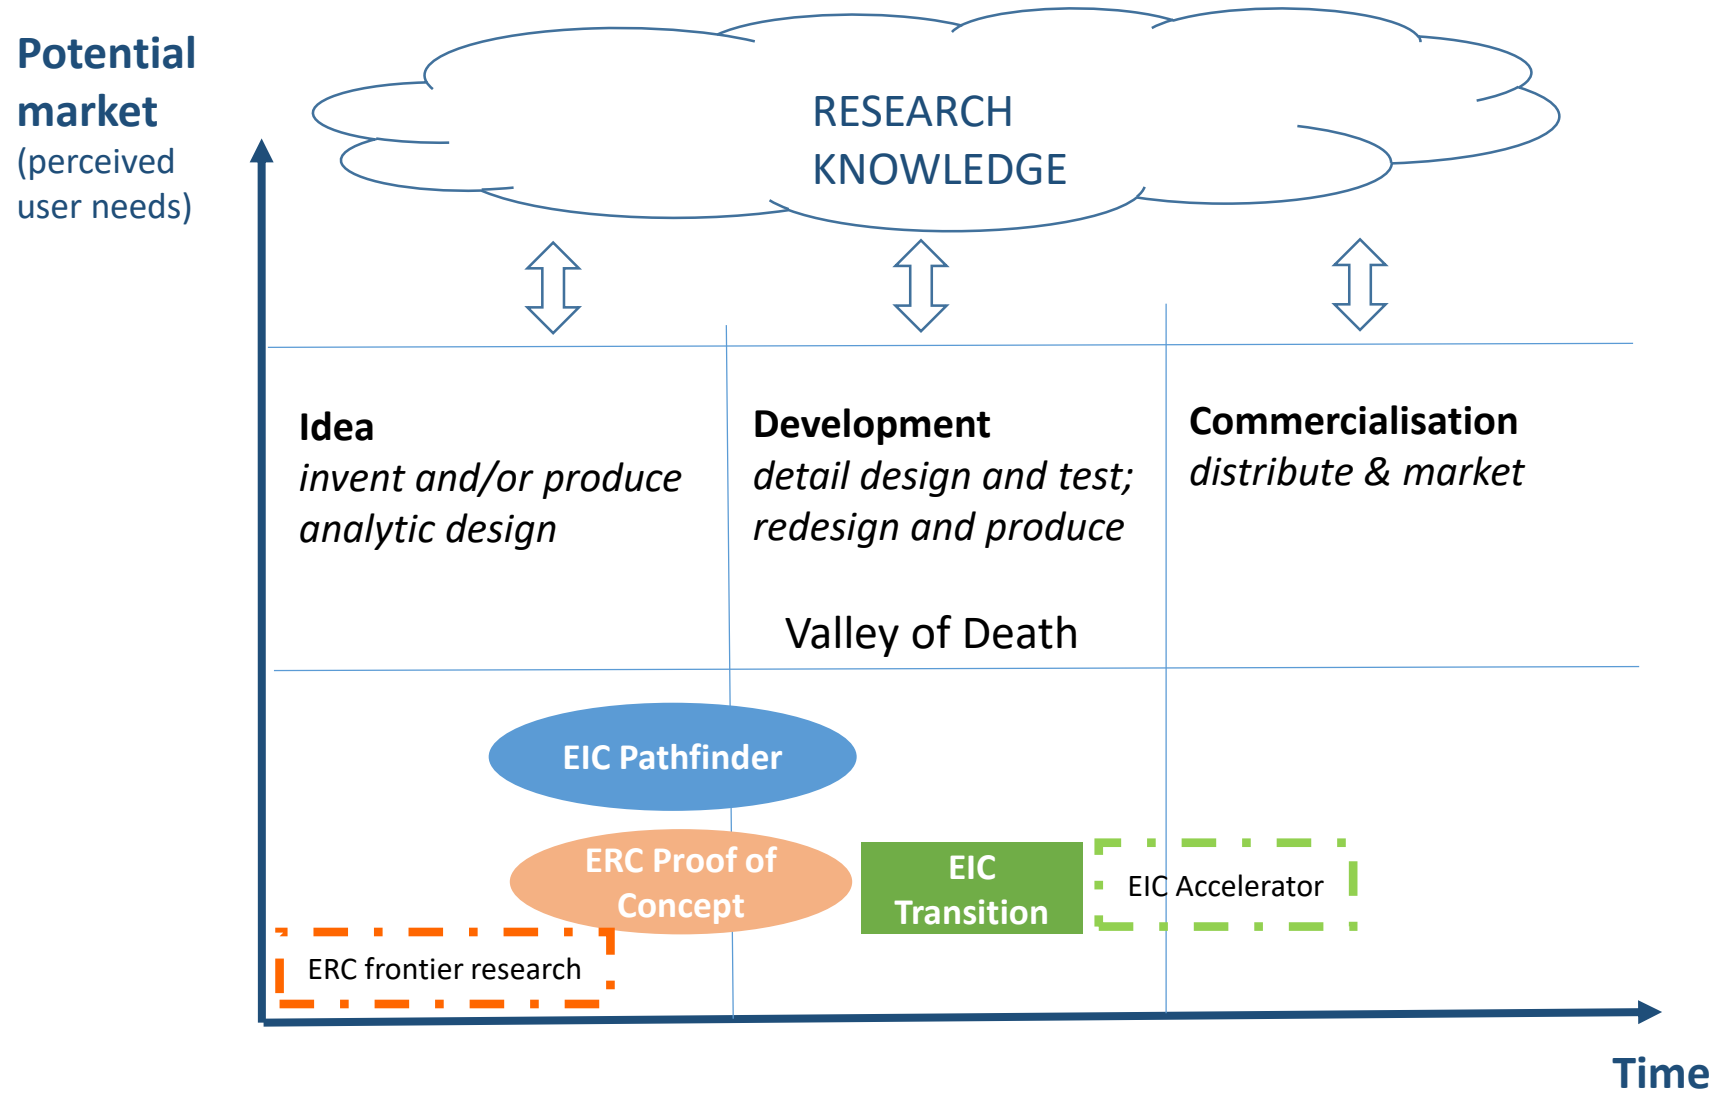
Potential market
(perceived user needs)

RESEARCH KNOWLEDGE

Idea
invent and/or produce analytic design

Development
detail design and test; redesign and produce

Commercialisation
distribute & market

Valley of Death

EIC Pathfinder

ERC Proof of Concept

EIC Transition

EIC Accelerator

ERC frontier research

Time